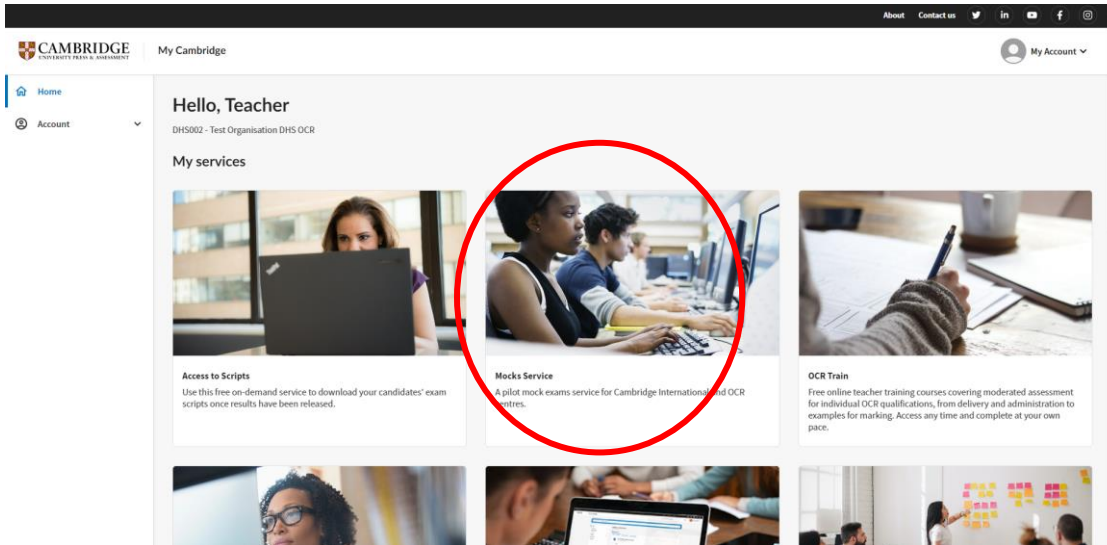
About Contact us

CAMBRIDGE
UNIVERSITY PRESS & ASSESSMENT

My Cambridge

My Account

Home

Account

Hello, Teacher

DHS002 - Test Organisation DHS OCR

My services

Access to Scripts

Use this free on-demand service to download your candidates' exam scripts once results have been released.

Mocks Service

A pilot mock exams service for Cambridge International and OCR centres.

OCR Train

Free online teacher training courses covering moderated assessment for individual OCR qualifications, from delivery and administration to examples for marking. Access any time and complete at your own pace.